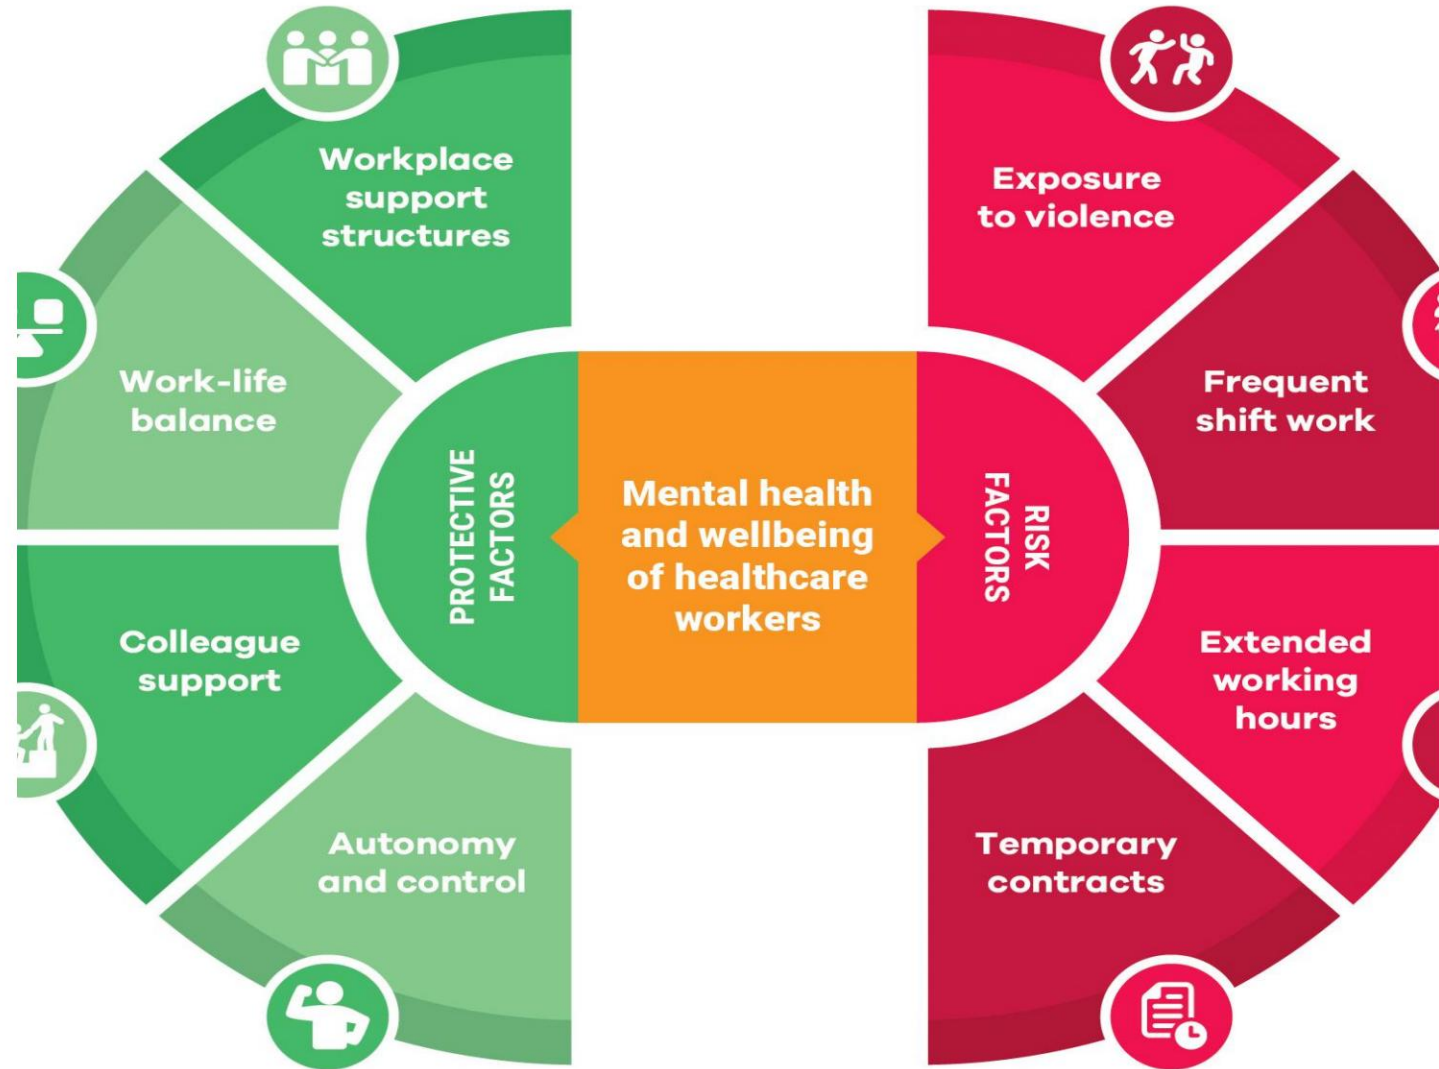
Workplace support structures

Work-life balance

Colleague support

Autonomy and control

PROTECTIVE FACTORS

Mental health and wellbeing of healthcare workers

RISK FACTORS

Exposure to violence

Frequent shift work

Extended working hours

Temporary contracts